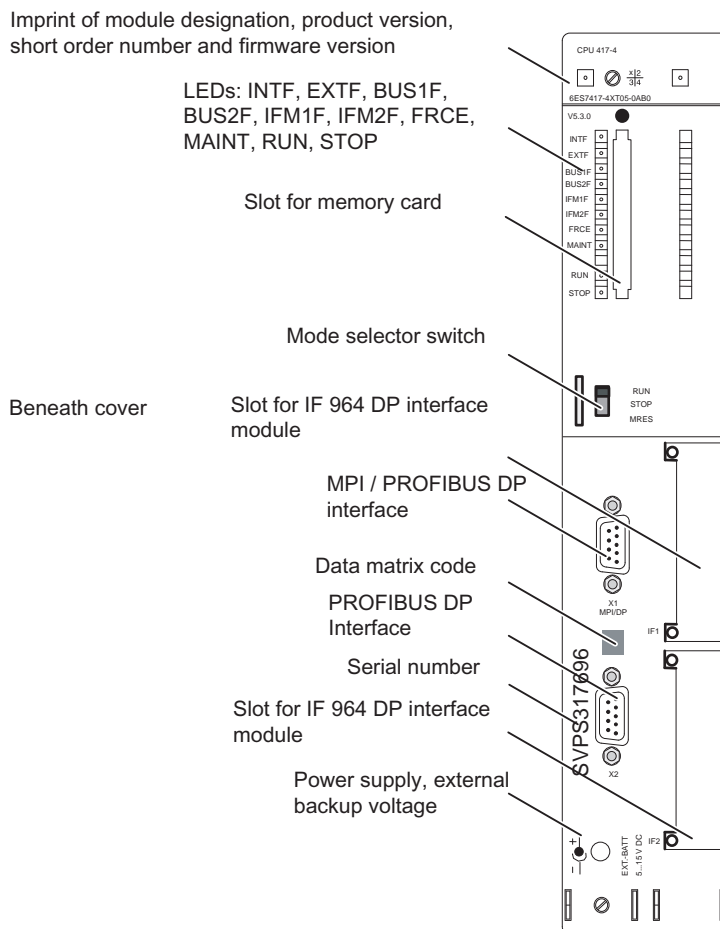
Imprint of module designation, product version, short order number and firmware version

LEDs: INTF, EXTF, BUS1F, BUS2F, IFM1F, IFM2F, FRCE, MAINT, RUN, STOP

Slot for memory card

Mode selector switch

Beneath cover

Slot for IF 964 DP interface module

MPI / PROFIBUS DP interface

Data matrix code

PROFIBUS DP Interface

Serial number

Slot for IF 964 DP interface module

Power supply, external backup voltage

CPU 417-4

$\frac{x|2}{3|4}$

6ES7417-4XT05-0AB0

V5.3.0

INTF
EXTF
BUS1F
BUS2F
IFM1F
IFM2F
FRCE
MAINT
RUN
STOP

RUN
STOP
MRES

X1
MPI/DP

IF1

SVPS317696

X2

IF2

+
–

EXT.-BATT.
5...15V DC